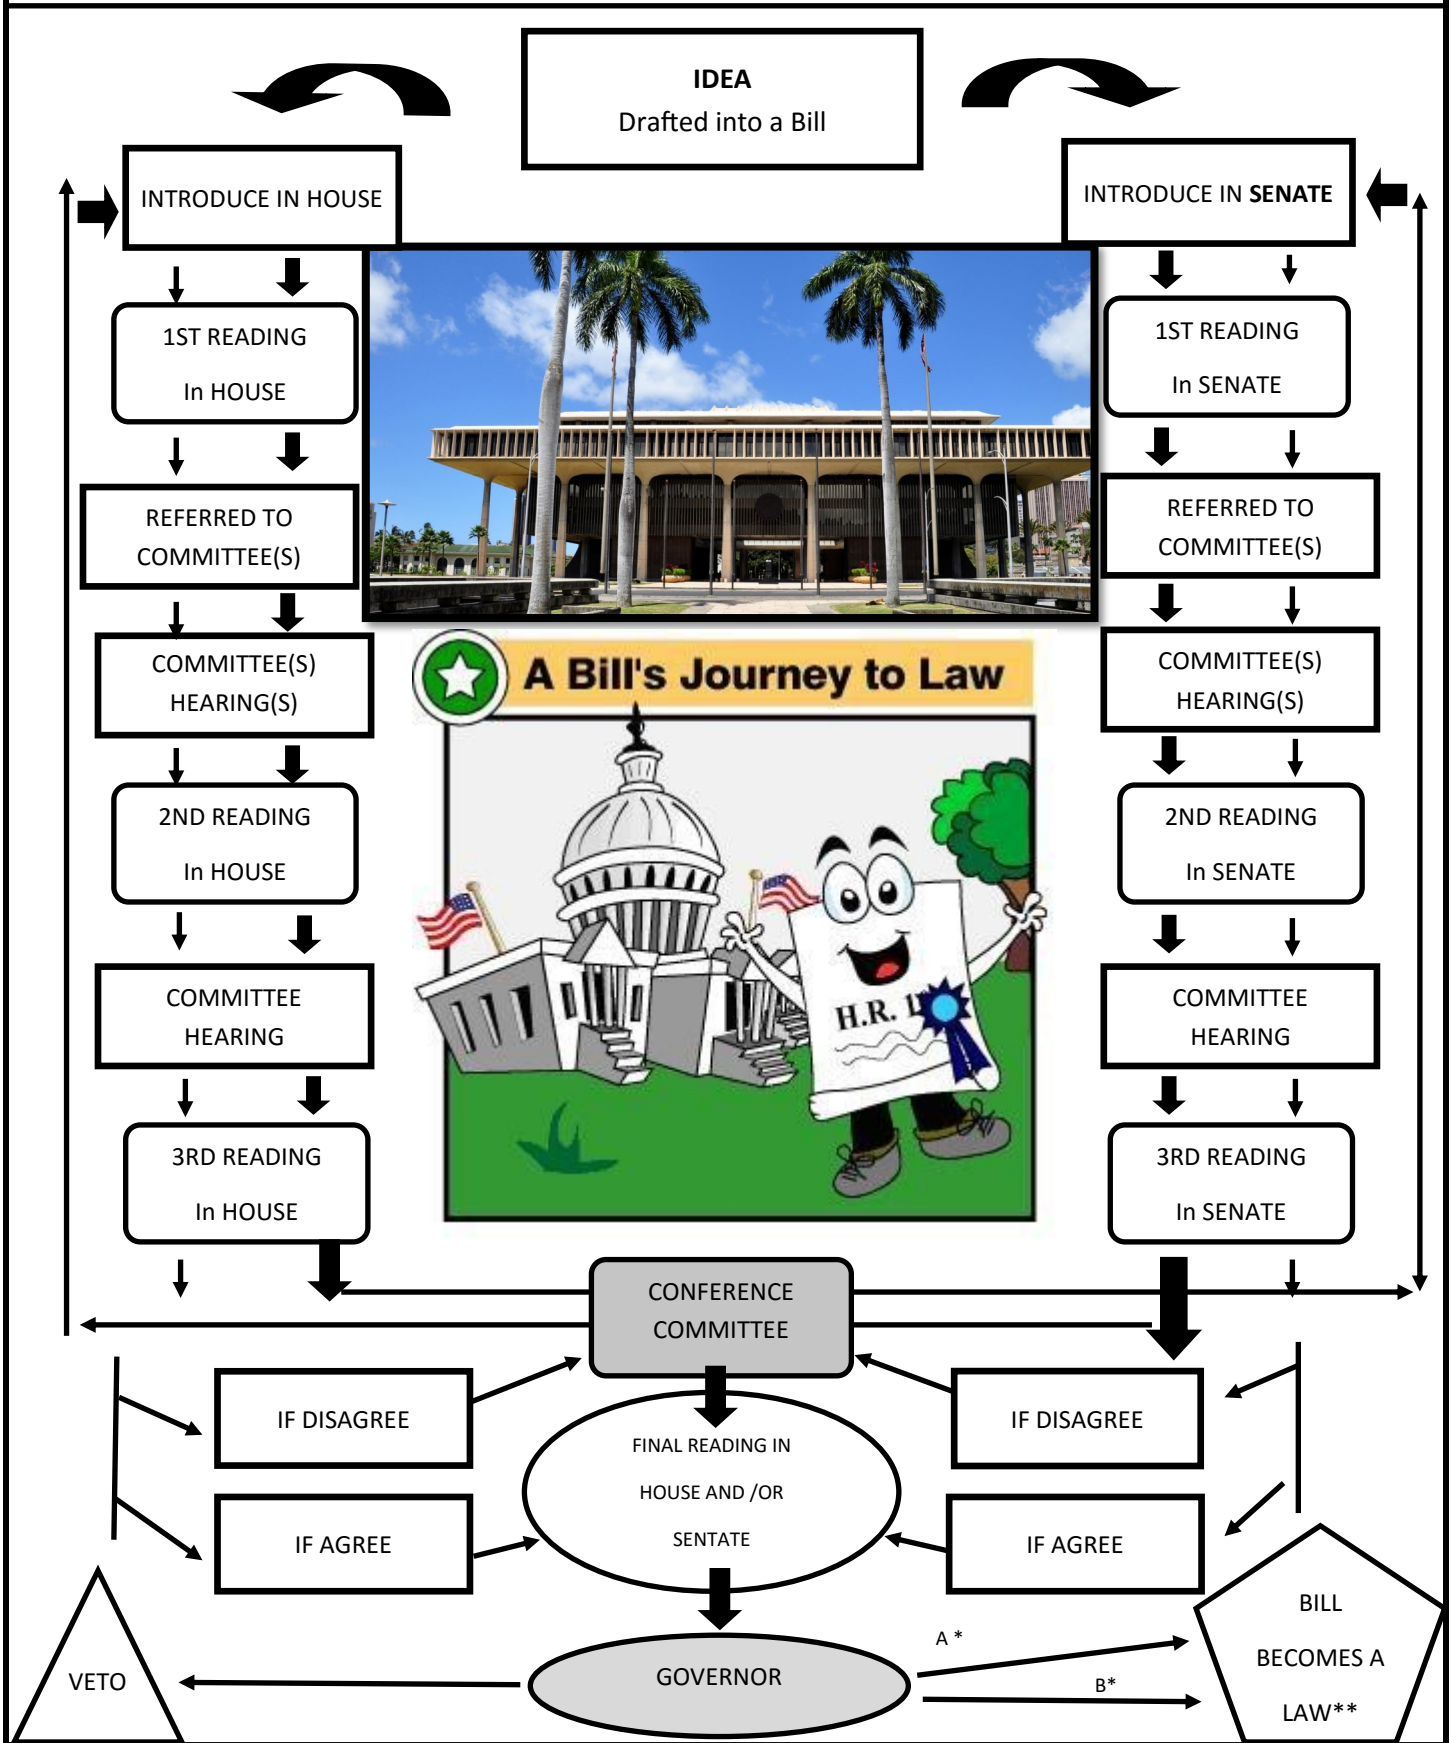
IDEA
Drafted into a Bill

INTRODUCE IN HOUSE

INTRODUCE IN SENATE

1ST READING
In HOUSE

1ST READING
In SENATE

REFERRED TO COMMITTEE(S)

REFERRED TO COMMITTEE(S)

COMMITTEE(S) HEARING(S)

COMMITTEE(S) HEARING(S)

A Bill's Journey to Law

H.R. 1

2ND READING
In HOUSE

2ND READING
In SENATE

COMMITTEE HEARING

COMMITTEE HEARING

3RD READING
In HOUSE

3RD READING
In SENATE

CONFERENCE COMMITTEE

IF DISAGREE

IF DISAGREE

FINAL READING IN HOUSE AND /OR SENTATE

IF AGREE

IF AGREE

VETO

GOVERNOR

A *

B*

BILL BECOMES A LAW**